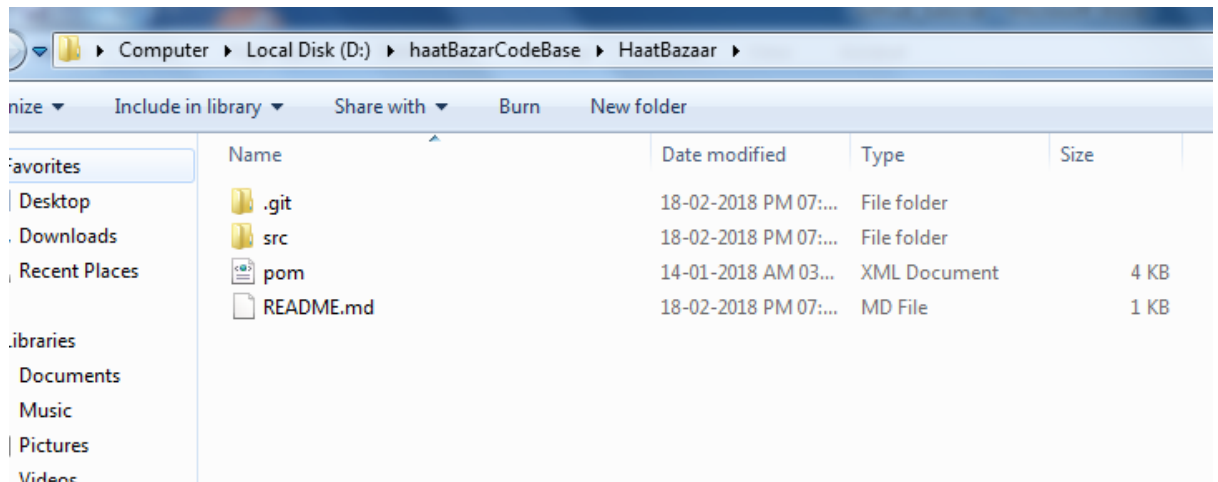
Computer ▸ Local Disk (D:) ▸ haatBazarCodeBase ▸ HaatBazaar ▸

nize ▾ Include in library ▾ Share with ▾ Burn New folder

avorites
Desktop
Downloads
Recent Places

ibraries
Documents
Music
Pictures
Videos

| Name | Date modified | Type | Size |
|---|---|---|---|
| .git | 18-02-2018 PM 07:... | File folder | |
| src | 18-02-2018 PM 07:... | File folder | |
| pom | 14-01-2018 AM 03... | XML Document | 4 KB |
| README.md | 18-02-2018 PM 07:... | MD File | 1 KB |